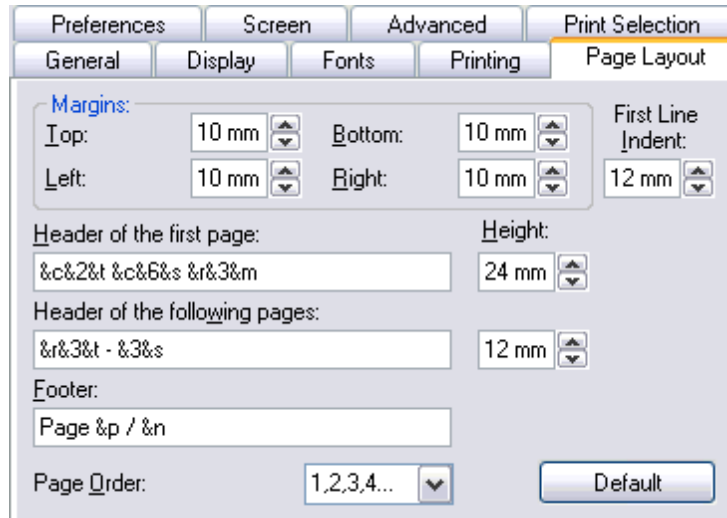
Preferences
Screen
Advanced
Print Selection
General
Display
Fonts
Printing
Page Layout

Margins:
Top: 10 mm
Bottom: 10 mm
First Line Indent: 12 mm
Left: 10 mm
Right: 10 mm

Header of the first page:
&c&2&t &c&6&s &r&3&m
Height:
24 mm

Header of the following pages:
&r&3&t - &3&s
12 mm

Footer:
Page &p / &n

Page Order: 1,2,3,4...
Default